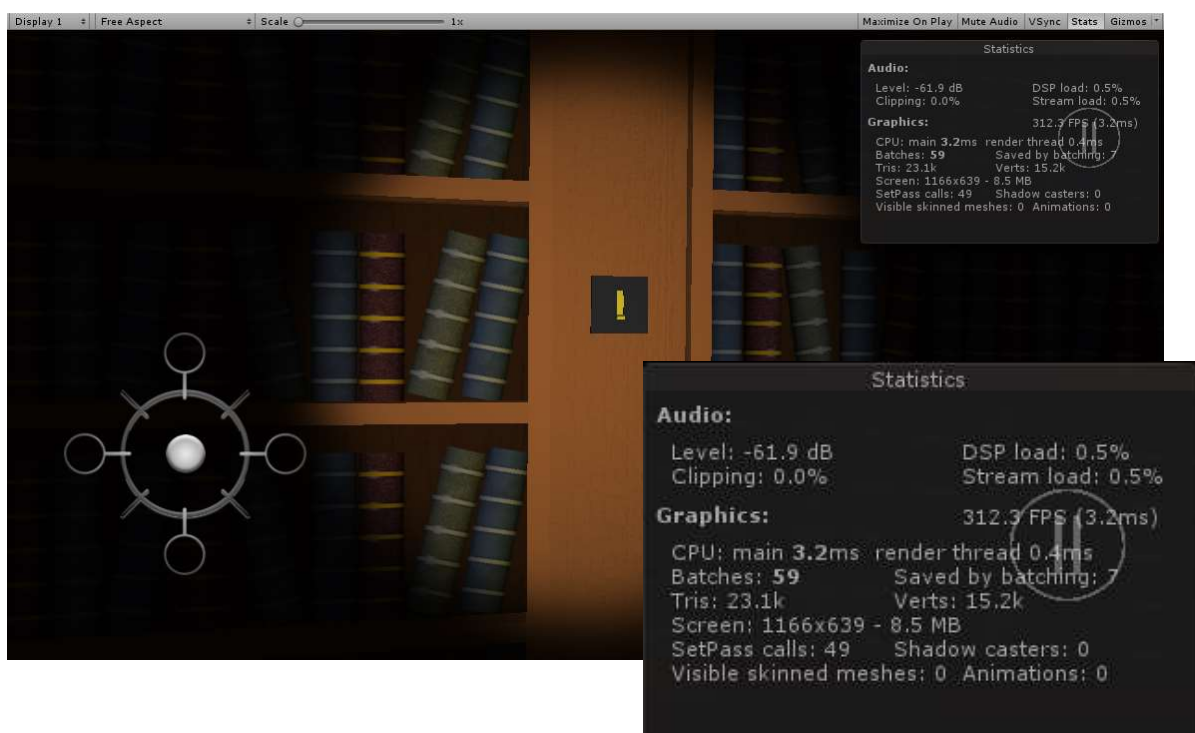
Display 1 | Free Aspect | Scale 1x | Maximize On Play | Mute Audio | VSync | Stats | Gizmos

Statistics
Audio:
Level: -61.9 dB
DSP load: 0.5%
Clipping: 0.0%
Stream load: 0.5%
Graphics:
312.3 FPS (3.2ms)
CPU: main 3.2ms render thread 0.4ms
Batches: 59
Saved by batching: 7
Tris: 23.1k
Verts: 15.2k
Screen: 1166x639 - 8.5 MB
SetPass calls: 49
Shadow casters: 0
Visible skinned meshes: 0 Animations: 0

Statistics
Audio:
Level: -61.9 dB
DSP load: 0.5%
Clipping: 0.0%
Stream load: 0.5%
Graphics:
312.3 FPS (3.2ms)
CPU: main 3.2ms render thread 0.4ms
Batches: 59
Saved by batching: 7
Tris: 23.1k
Verts: 15.2k
Screen: 1166x639 - 8.5 MB
SetPass calls: 49
Shadow casters: 0
Visible skinned meshes: 0 Animations: 0